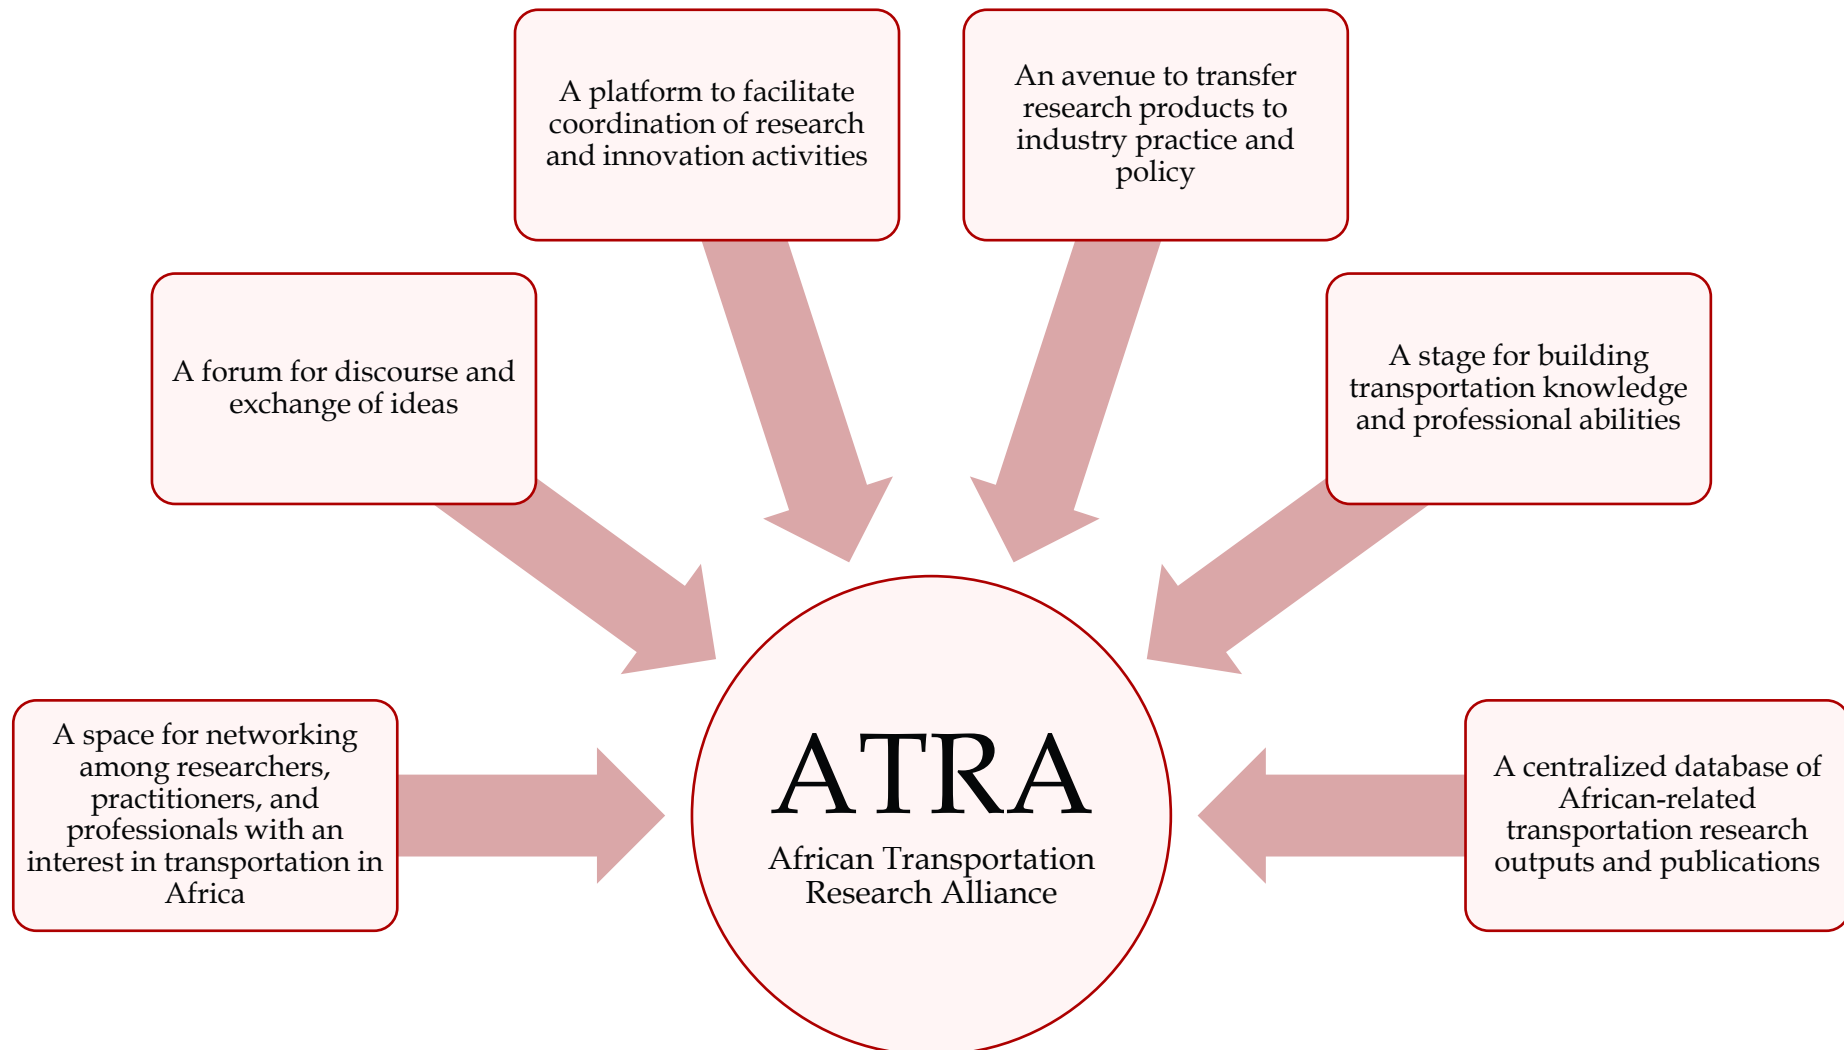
A platform to facilitate coordination of research and innovation activities

An avenue to transfer research products to industry practice and policy

A forum for discourse and exchange of ideas

A stage for building transportation knowledge and professional abilities

A space for networking among researchers, practitioners, and professionals with an interest in transportation in Africa

ATRA

African Transportation Research Alliance

A centralized database of African-related transportation research outputs and publications